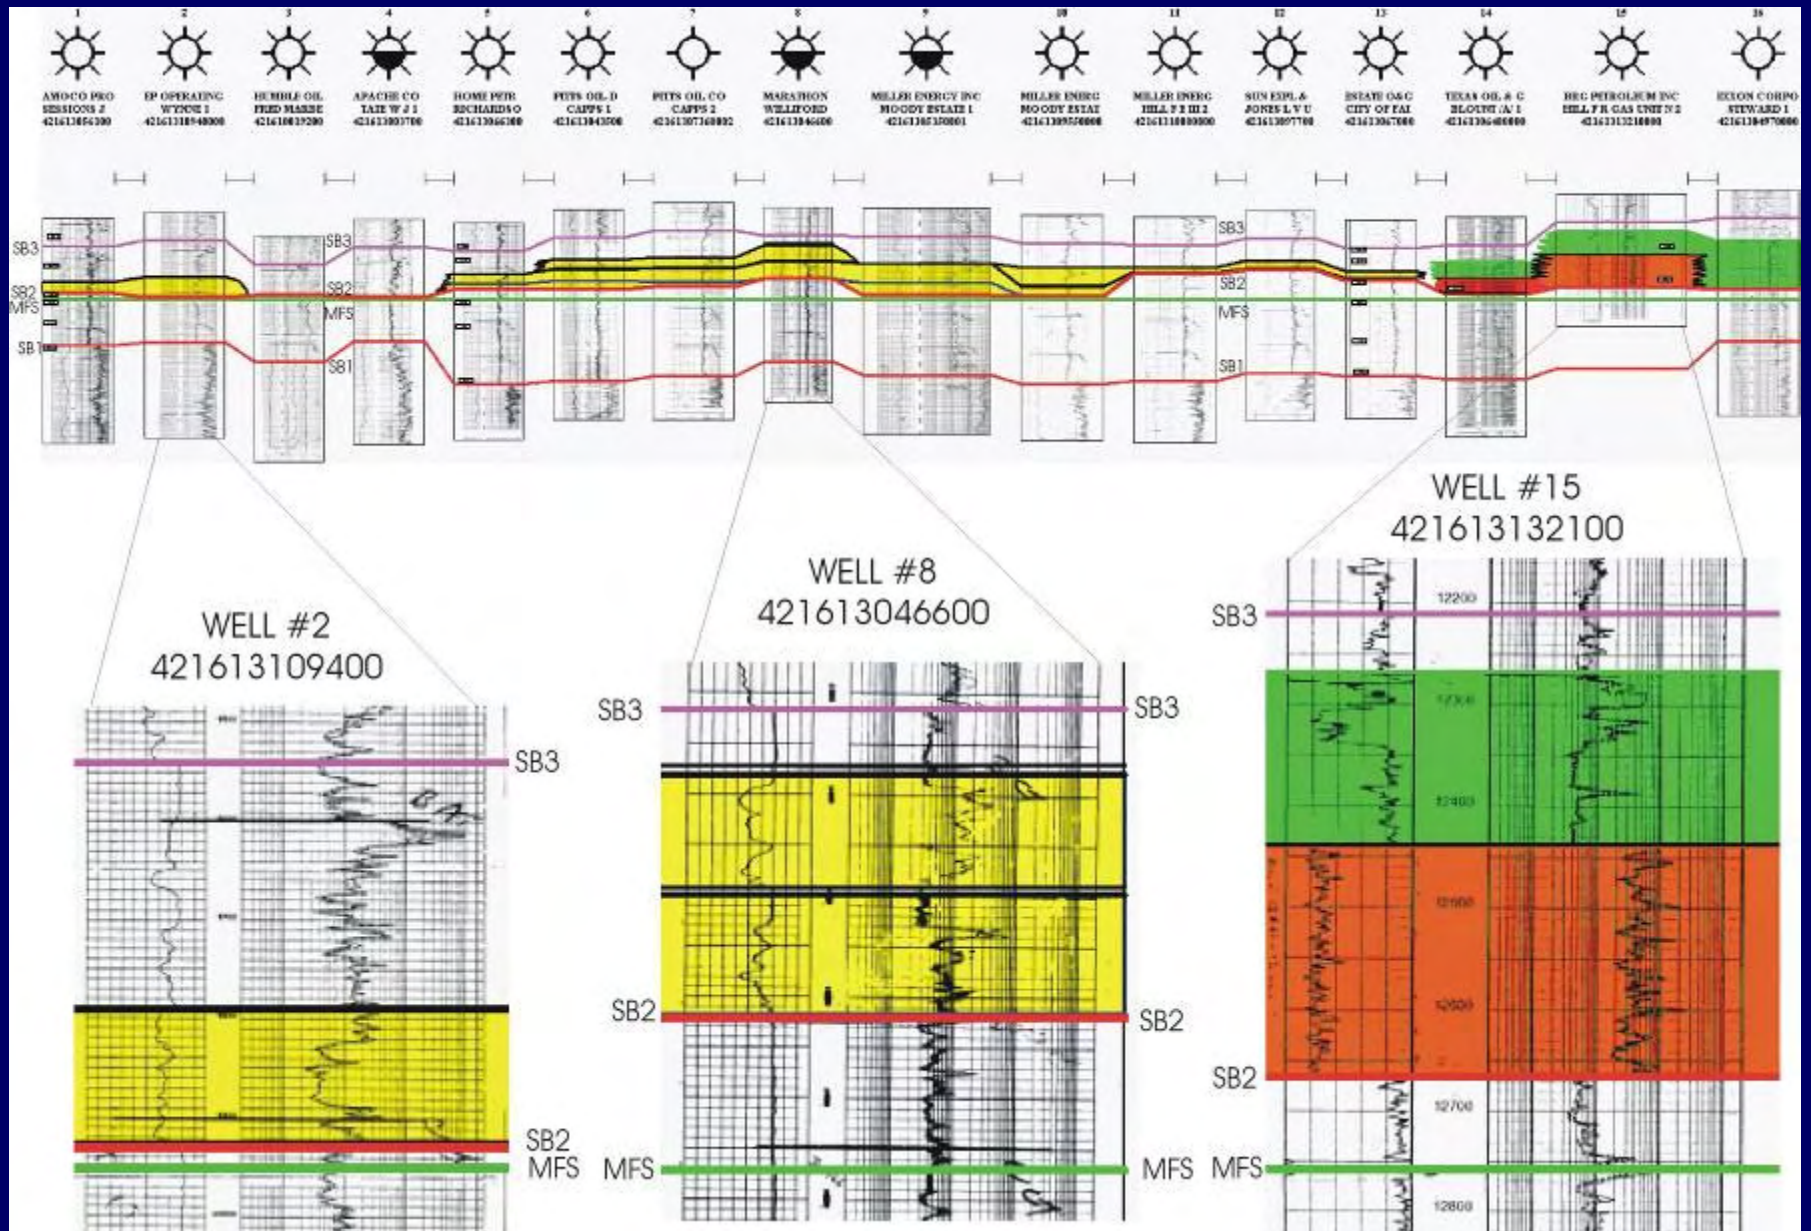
1 AMOCO PRO SESSIONS J 421613056300

2 EP OPERATING WYNNE 1 421613109400

3 HUMBLE OIL FRED MARBE 421610019200

4 APACHE CO TATE W J 1 421613003700

5 HOME PETR RICHARDSO 421613066300

6 PITTS OIL D CAPPS 1 421613043500

7 PITTS OIL CO CAPPS 2 421613073600

8 MARATHON WILLIFORD 421613046600

9 MILLER ENERGY INC MOODY ESTATE 1 421613053500

10 MILLER ENERG MOODY ESTAT 421613095500

11 MILLER ENERG HILL F E III 2 421613100000

12 SUN EXPL & JONES L V U 421613097700

13 ESTATE O&G CITY OF FAI 421613067000

14 TEXAS OIL & G BLOUNT 'A' 1 421613064000

15 BRG PETROLEUM INC HILL F R GAS UNIT N 2 421613132100

16 EXXON CORPO STEWARD 1 421613049700

SB3
SB2
MFS
SB1
SB3
SB2
MFS
SB1
SB3
SB2
MFS
SB1

WELL #2
421613109400
SB3
SB2
MFS

WELL #8
421613046600
SB3
SB3
SB2
SB2
MFS
MFS

WELL #15
421613132100
SB3
12200
12300
12400
12500
12600
SB2
12700
MFS
12800